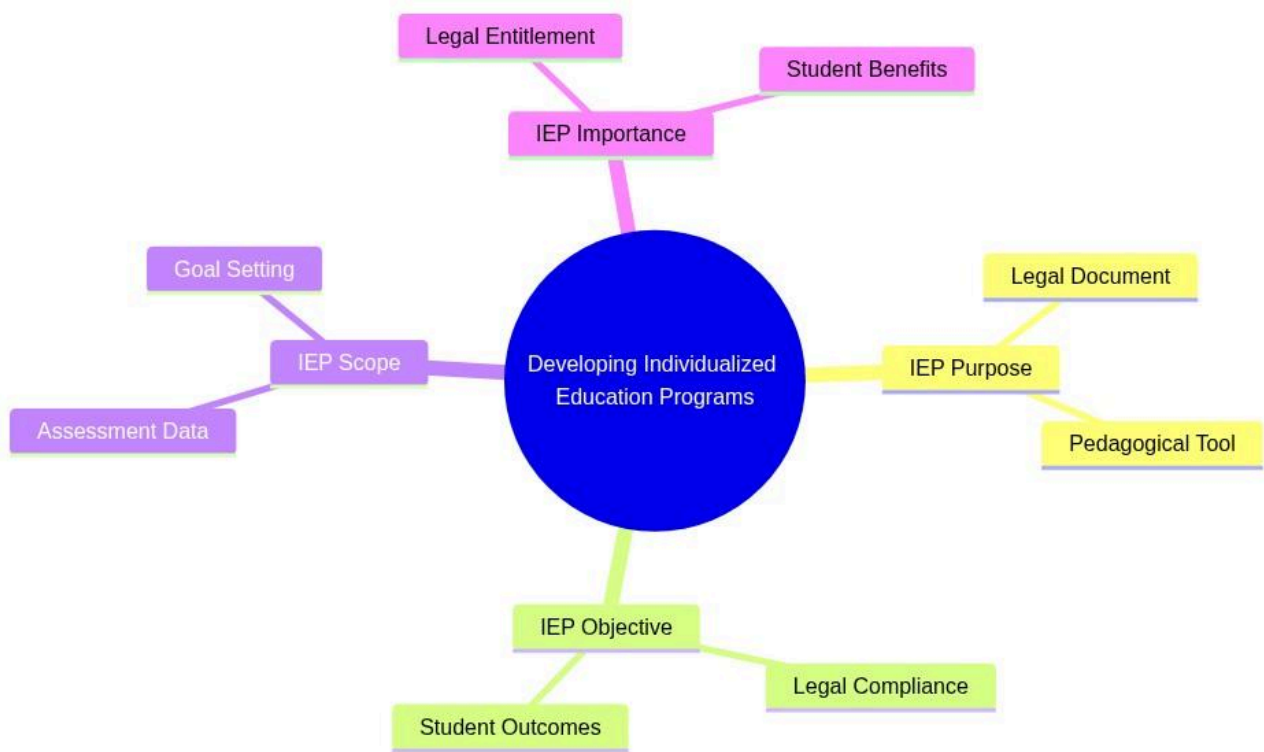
Developing Individualized Education Programs

IEP Importance
Legal Entitlement
Student Benefits

IEP Purpose
Legal Document
Pedagogical Tool

IEP Objective
Legal Compliance
Student Outcomes

IEP Scope
Goal Setting
Assessment Data